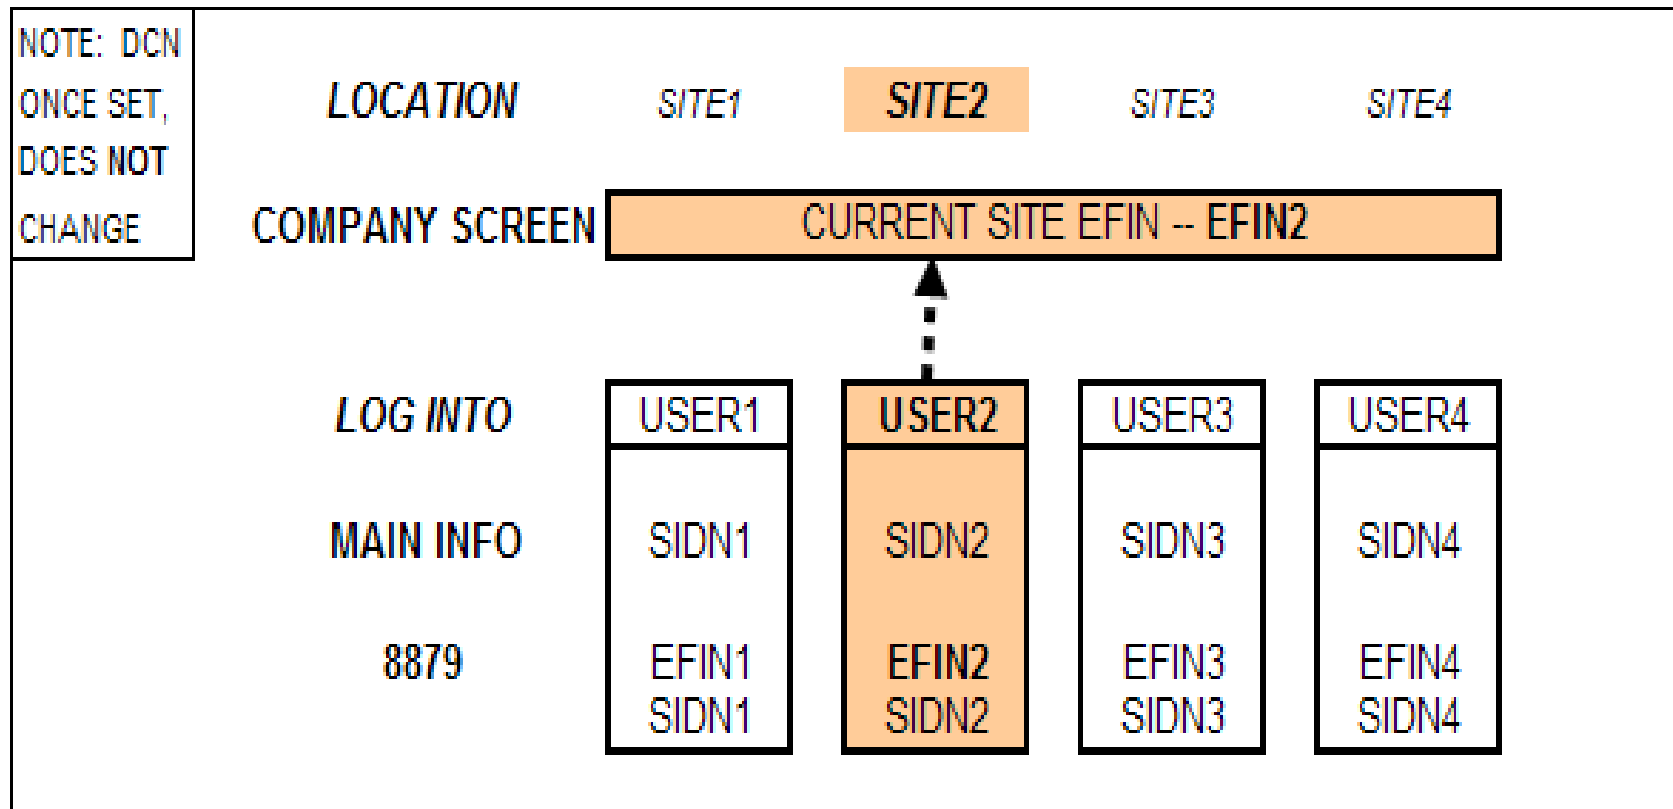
NOTE: DCN ONCE SET, DOES NOT CHANGE

LOCATION SITE1 SITE2 SITE3 SITE4

COMPANY SCREEN CURRENT SITE EFIN -- EFIN2

LOG INTO USER1 USER2 USER3 USER4

MAIN INFO SIDN1 SIDN2 SIDN3 SIDN4

8879 EFIN1 SIDN1 EFIN2 SIDN2 EFIN3 SIDN3 EFIN4 SIDN4